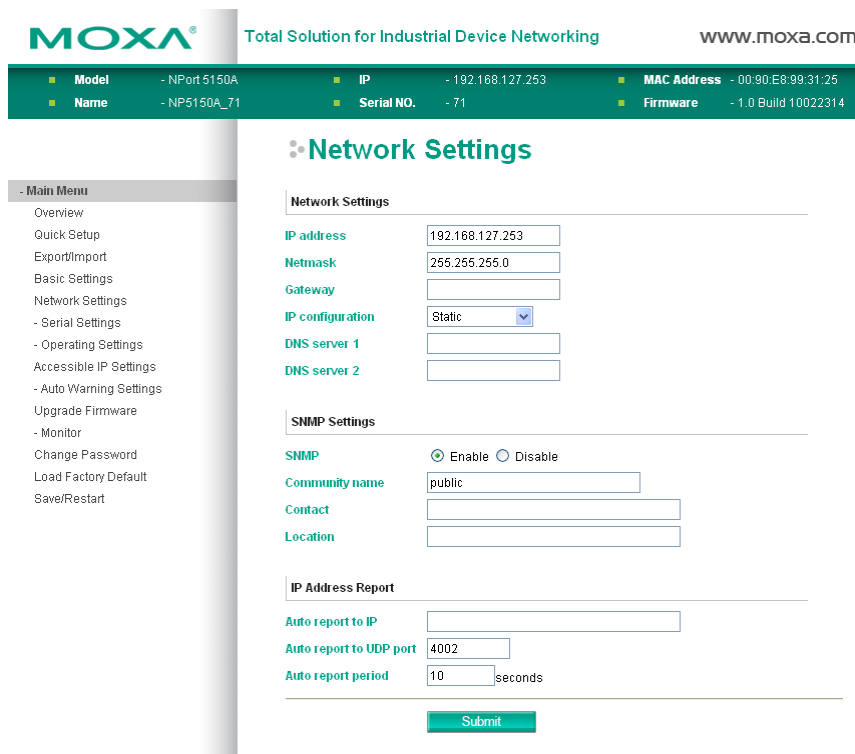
MOXA®

Total Solution for Industrial Device Networking

www.moxa.com

Model - NPort 5150A
Name - NP5150A_71
IP - 192.168.127.253
Serial NO. - 71
MAC Address - 00:90:E8:99:31:25
Firmware - 1.0 Build 10022314

- Main Menu
Overview
Quick Setup
Export/Import
Basic Settings
Network Settings
- Serial Settings
- Operating Settings
Accessible IP Settings
- Auto Warning Settings
Upgrade Firmware
- Monitor
Change Password
Load Factory Default
Save/Restart

Network Settings

Network Settings

| | |
|---|---|
| IP address | 192.168.127.253 |
| Netmask | 255.255.255.0 |
| Gateway | |
| IP configuration | Static |
| DNS server 1 | |
| DNS server 2 | |

SNMP Settings

| | |
|---|---|
| SNMP | Enable Disable |
| Community name | public |
| Contact | |
| Location | |

IP Address Report

| | |
|---|---|
| Auto report to IP | |
| Auto report to UDP port | 4002 |
| Auto report period | 10 seconds |

Submit